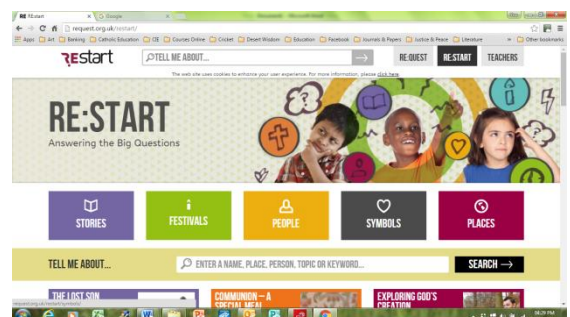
RE:start × Google ×

request.org.uk/restart/

Apps Art Banking Catholic Education CfE Courses Online Cricket Desert Wisdom Education Facebook Journals & Papers Justice & Peace Literature » Other bookmarks

RE:start

TELL ME ABOUT...

RE:QUEST RE:START TEACHERS

The web site uses cookies to enhance your user experience. For more information, please click here.

RE:START

Answering the Big Questions

STORIES

FESTIVALS

PEOPLE

SYMBOLS

PLACES

TELL ME ABOUT...

ENTER A NAME, PLACE, PERSON, TOPIC OR KEYWORD...

SEARCH →

THE LOST SON

COMMUNION – A SPECIAL MEAL

EXPLORING GOD'S CREATION

04:29 PM